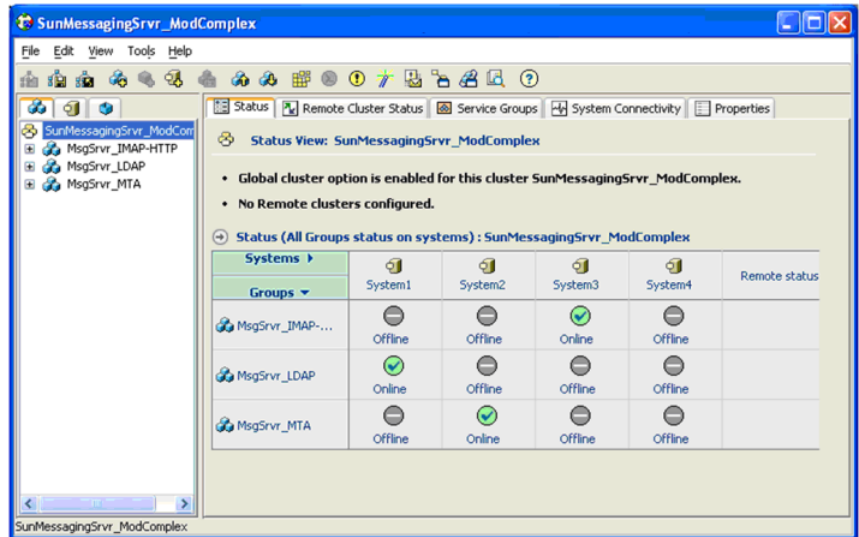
SunMessagingSrvr_ModComplex

File Edit View Tools Help

SunMessagingSrvr_ModCom
MsgSrvr_IMAP-HTTP
MsgSrvr_LDAP
MsgSrvr_MTA

Status | Remote Cluster Status | Service Groups | System Connectivity | Properties

Status View: SunMessagingSrvr_ModComplex

• Global cluster option is enabled for this cluster SunMessagingSrvr_ModComplex.

• No Remote clusters configured.

Status (All Groups status on systems) : SunMessagingSrvr_ModComplex

| Systems ▸ / Groups ▾ | System1 | System2 | System3 | System4 | Remote status |
|---|---|---|---|---|---|
| MsgSrvr_IMAP-... | Offline | Offline | Online | Offline | |
| MsgSrvr_LDAP | Online | Offline | Offline | Offline | |
| MsgSrvr_MTA | Offline | Online | Offline | Offline | |

SunMessagingSrvr_ModComplex